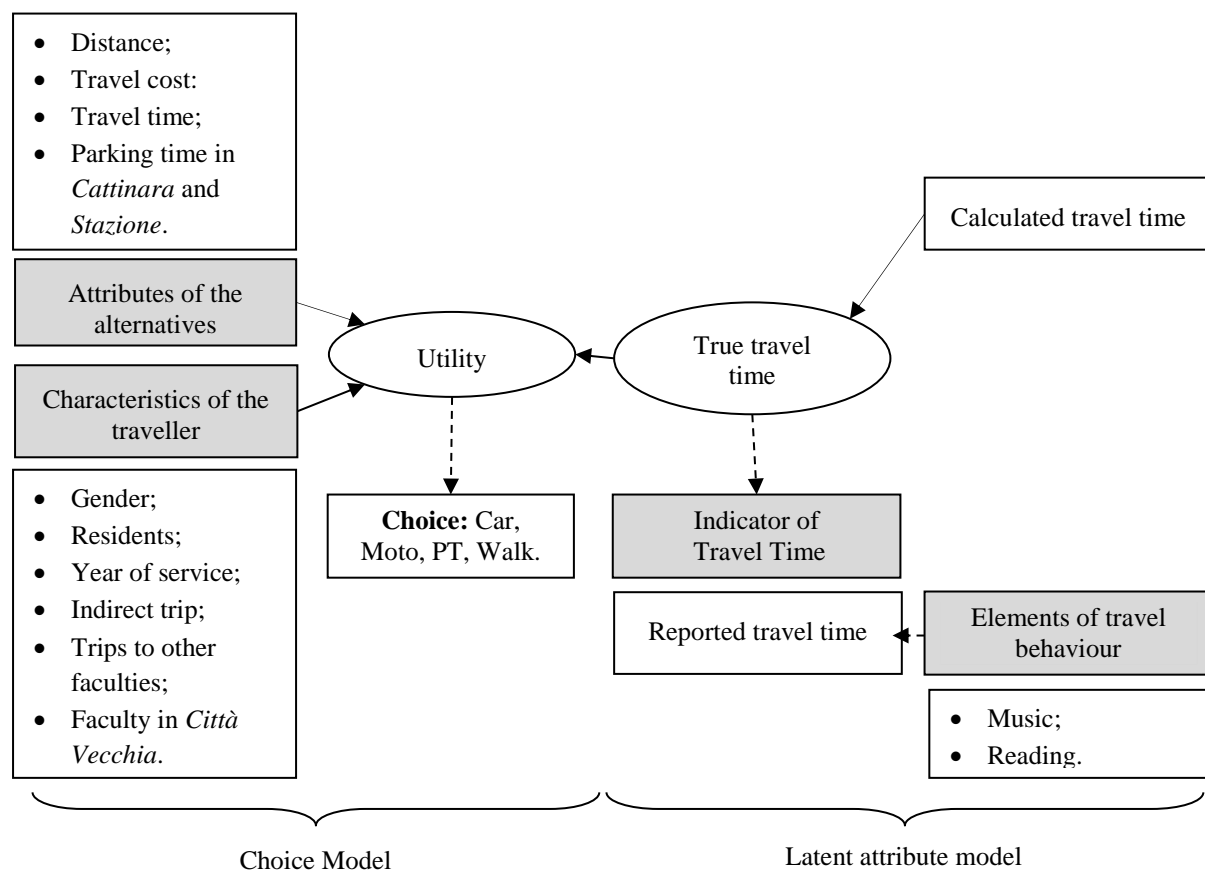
- Distance;
- Travel cost:
- Travel time;
- Parking time in *Cattinara* and *Stazione*.

Calculated travel time

Attributes of the alternatives

Utility

True travel time

Characteristics of the traveller

- Gender;
- Residents;
- Year of service;
- Indirect trip;
- Trips to other faculties;
- Faculty in *Città Vecchia*.

**Choice:** Car, Moto, PT, Walk.

Indicator of Travel Time

Reported travel time

Elements of travel behaviour

- Music;
- Reading.

Choice Model

Latent attribute model